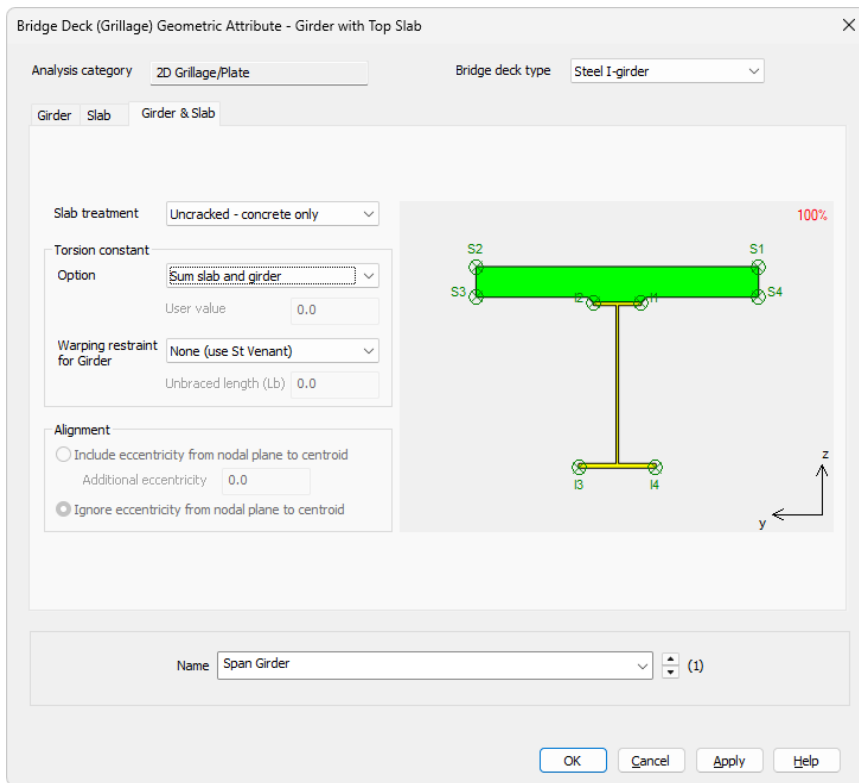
Bridge Deck (Grillage) Geometric Attribute - Girder with Top Slab

Analysis category 2D Grillage/Plate

Bridge deck type Steel I-girder

Girder Slab Girder & Slab

Slab treatment Uncracked - concrete only

Torsion constant

Option Sum slab and girder

User value 0.0

Warping restraint for Girder None (use St Venant)

Unbraced length (Lb) 0.0

Alignment

Include eccentricity from nodal plane to centroid

Additional eccentricity 0.0

Ignore eccentricity from nodal plane to centroid

100%

S2 S1

S3 I2 I1 S4

I3 I4

z

y

Name Span Girder (1)

OK Cancel Apply Help